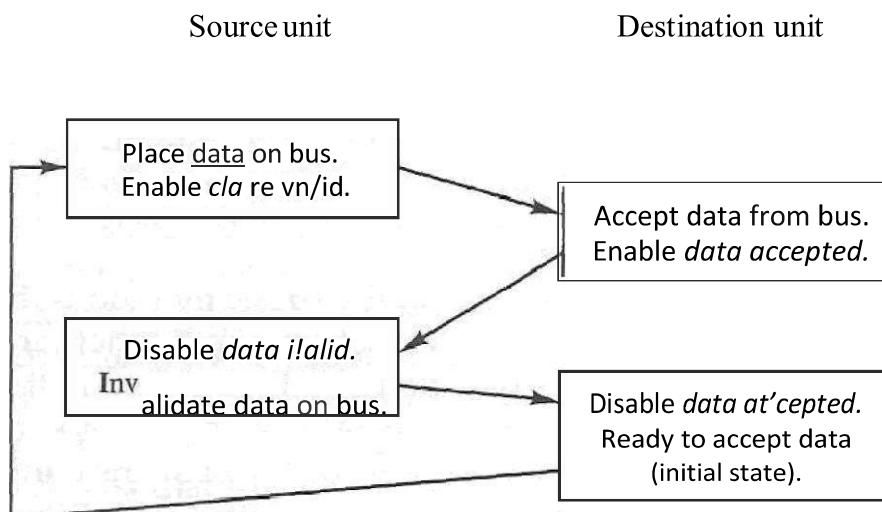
Source unit

Destination unit

Place data on bus. Enable *cla* re vn/id.

Accept data from bus. Enable *data accepted.*

Disable *data i!alid.*

Inv alidate data on bus.

Disable *data at'cepted.* Ready to accept data (initial state).